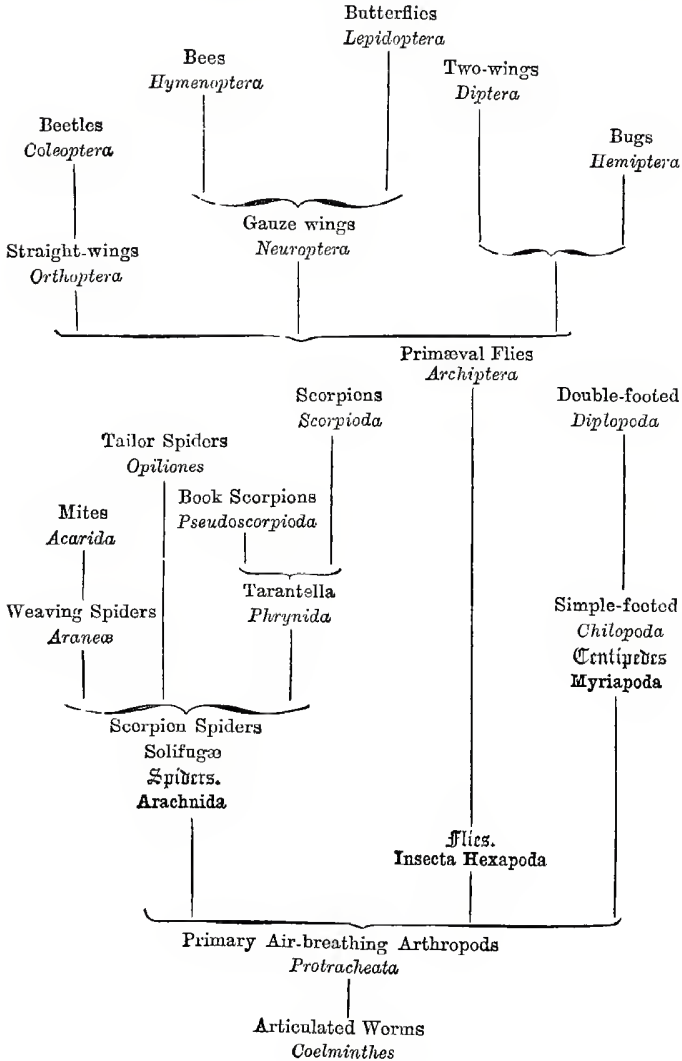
Butterflies
*Lepidoptera*

Bees
*Hymenoptera*

Two-wings
*Diptera*

Beetles
*Coleoptera*

Bugs
*Hemiptera*

Gauze wings
*Neuroptera*

Straight-wings
*Orthoptera*

Primæval Flies
*Archiptera*

Scorpions
*Scorpioda*

Double-footed
*Diplopoda*

Tailor Spiders
*Opiliones*

Book Scorpions
*Pseudoscorpioda*

Mites
*Acarida*

Tarantella
*Phrynida*

Weaving Spiders
*Araneæ*

Simple-footed
*Chilopoda*
Centipedes
**Myriapoda**

Scorpion Spiders
Solifugæ
Spiders.
**Arachnida**

Flies.
**Insecta Hexapoda**

Primary Air-breathing Arthropods
*Protracheata*

Articulated Worms
*Coelminthes*